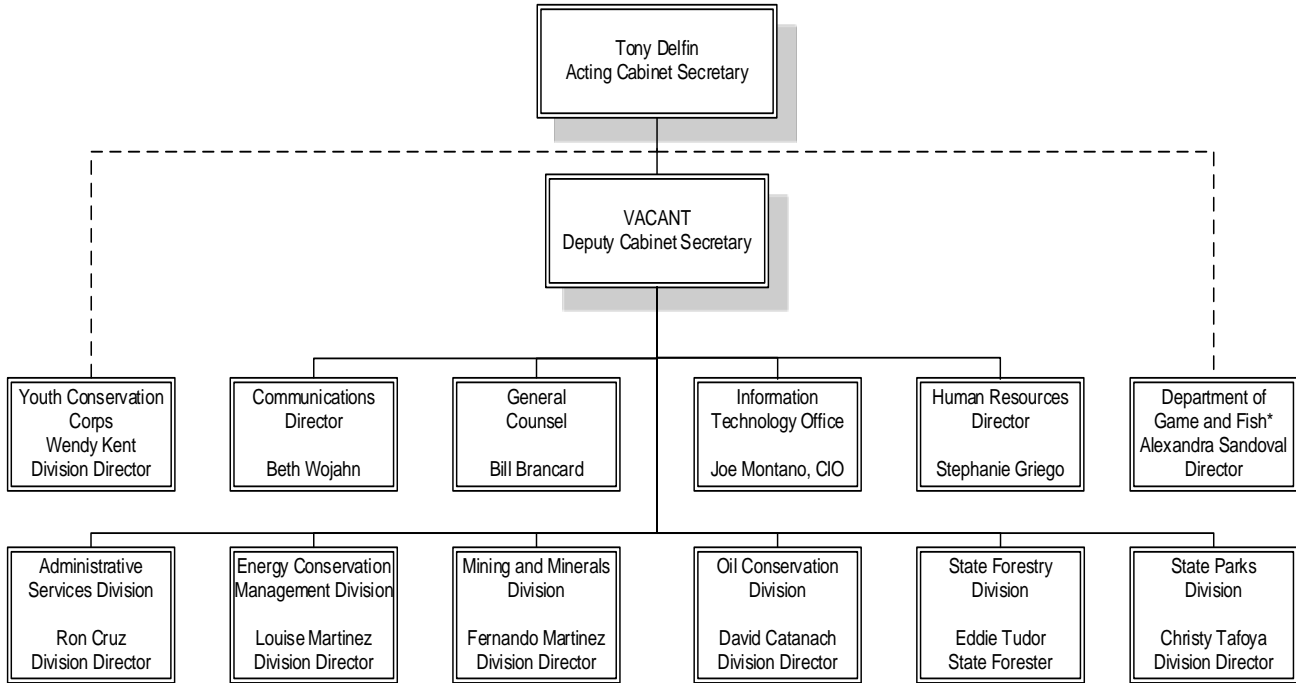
Tony Delfin
Acting Cabinet Secretary

VACANT
Deputy Cabinet Secretary

Youth Conservation Corps
Wendy Kent
Division Director

Communications Director
Beth Wojahn

General Counsel
Bill Brancard

Information Technology Office
Joe Montano, CIO

Human Resources Director
Stephanie Griego

Department of Game and Fish*
Alexandra Sandoval
Director

Administrative Services Division
Ron Cruz
Division Director

Energy Conservation Management Division
Louise Martinez
Division Director

Mining and Minerals Division
Fernando Martinez
Division Director

Oil Conservation Division
David Catanach
Division Director

State Forestry Division
Eddie Tudor
State Forester

State Parks Division
Christy Tafoya
Division Director